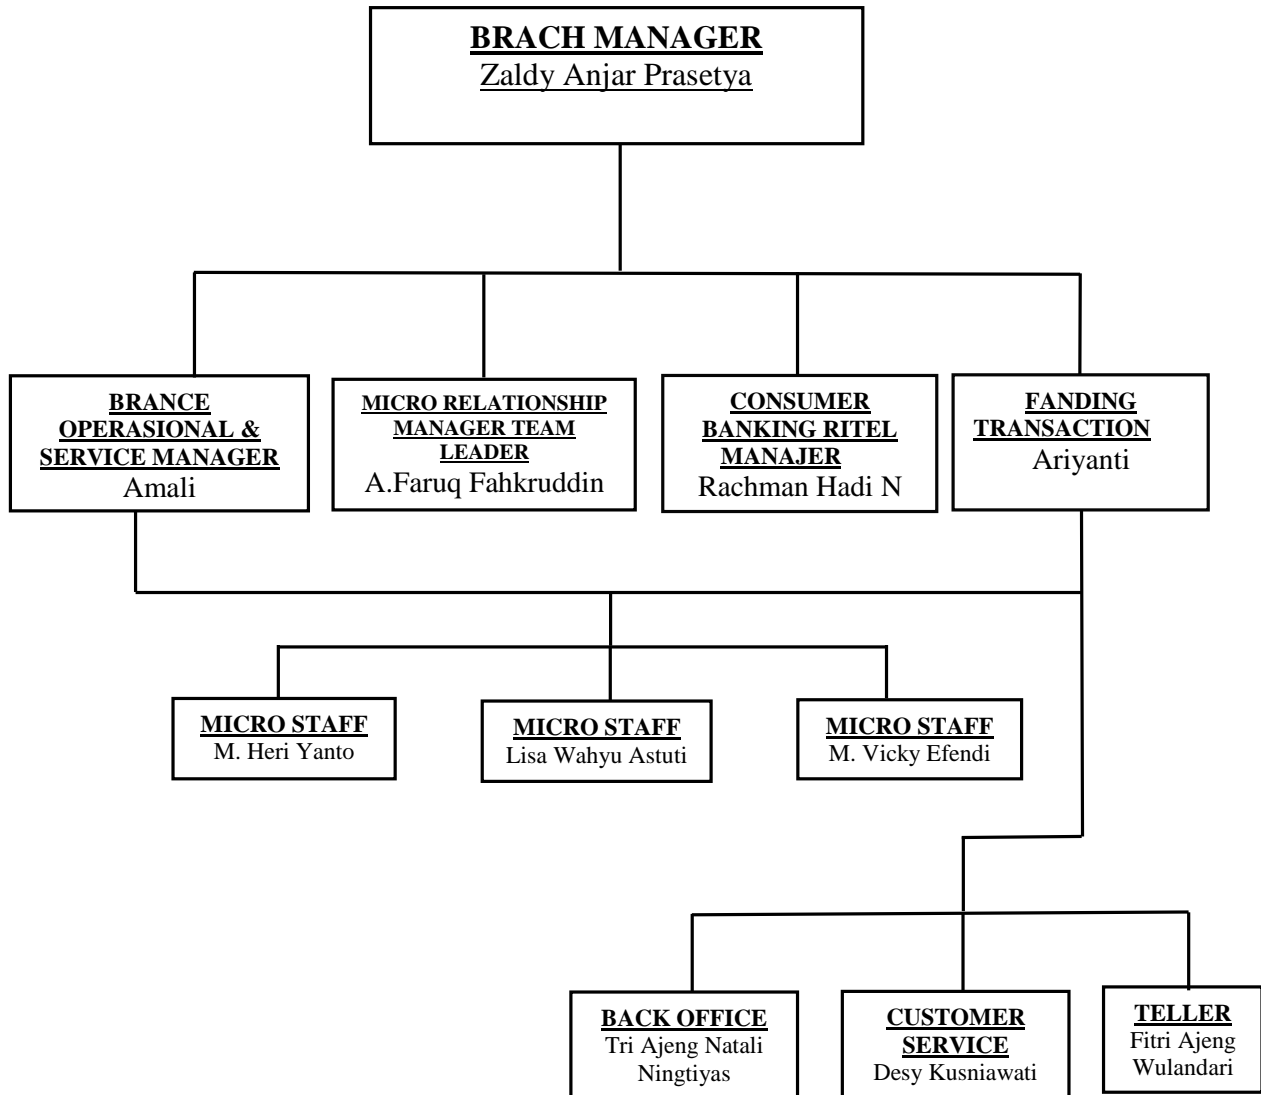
BRACH MANAGER
Zaldy Anjar Prasetya

BRANCE OPERASIONAL & SERVICE MANAGER
Amali

MICRO RELATIONSHIP MANAGER TEAM LEADER
A.Faruq Fahkruddin

CONSUMER BANKING RITEL MANAJER
Rachman Hadi N

FANDING TRANSACTION
Ariyanti

MICRO STAFF
M. Heri Yanto

MICRO STAFF
Lisa Wahyu Astuti

MICRO STAFF
M. Vicky Efendi

BACK OFFICE
Tri Ajeng Natali Ningtiyas

CUSTOMER SERVICE
Desy Kusniawati

TELLER
Fitri Ajeng Wulandari